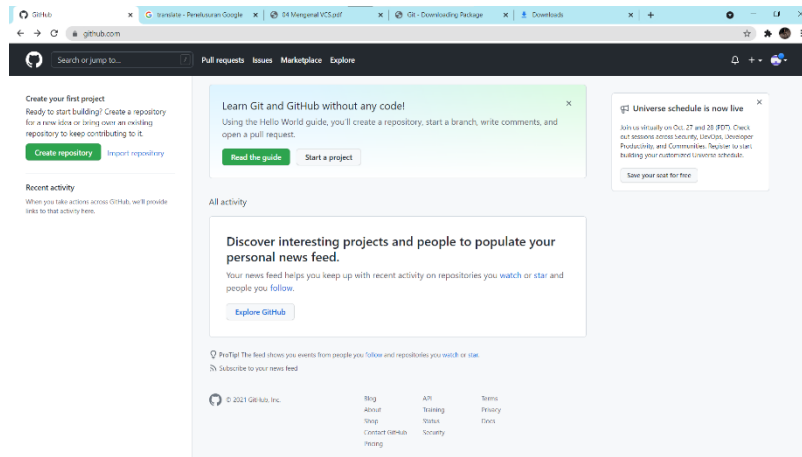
GitHub × | translate - Penelusuran Google × | 04 Mengenal VCS.pdf × | Git - Downloading Package × | Downloads × | +

github.com

Search or jump to... / Pull requests Issues Marketplace Explore

Create your first project
Ready to start building? Create a repository for a new idea or bring over an existing repository to keep contributing to it.

Create repository Import repository

Recent activity
When you take actions across GitHub, we'll provide links to that activity here.

Learn Git and GitHub without any code!
Using the Hello World guide, you'll create a repository, start a branch, write comments, and open a pull request.

Read the guide Start a project

All activity

Discover interesting projects and people to populate your personal news feed.
Your news feed helps you keep up with recent activity on repositories you watch or star and people you follow.

Explore GitHub

ProTip! The feed shows you events from people you follow and repositories you watch or star.
Subscribe to your news feed

Universe schedule is now live
Join us virtually on Oct. 27 and 28 (PDT). Check out sessions across Security, DevOps, Developer Productivity, and Communities. Register to start building your customized Universe schedule.

Save your seat for free

© 2021 GitHub, Inc.

Blog
About
Shop
Contact GitHub
Pricing

API
Training
Status
Security

Terms
Privacy
Docs